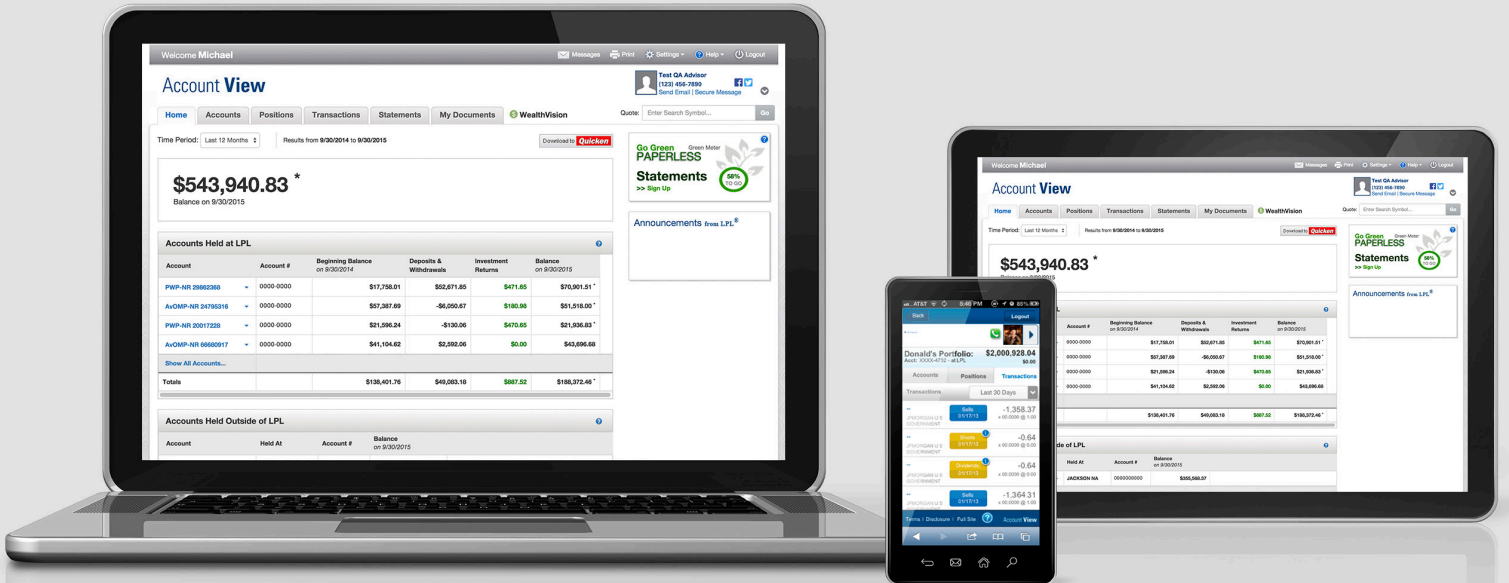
Welcome Michael

Messages Print Settings Help Logout

Account View

Test QA Advisor
(123) 456-7890
Send Email | Secure Message

Home Accounts Positions Transactions Statements My Documents WealthVision

Quote: Enter Search Symbol... Go

Time Period: Last 12 Months Results from 9/30/2014 to 9/30/2015

Download to Quicken

$543,940.83 *
Balance on 9/30/2015

Go Green PAPERLESS Green Meter
Statements 58% TO GO
>> Sign Up

Announcements from LPL®

Accounts Held at LPL

| Account | Account # | Beginning Balance on 9/30/2014 | Deposits & Withdrawals | Investment Returns | Balance on 9/30/2015 |
|---|---|---|---|---|---|
| PWP-NR 29862368 | 0000-0000 | $17,758.01 | $52,671.85 | $471.65 | $70,901.51 * |
| AvOMP-NR 24795316 | 0000-0000 | $57,387.69 | -$6,050.67 | $180.98 | $51,518.00 * |
| PWP-NR 20017228 | 0000-0000 | $21,596.24 | -$130.06 | $470.65 | $21,936.83 * |
| AvOMP-NR 66680917 | 0000-0000 | $41,104.62 | $2,592.06 | $0.00 | $43,696.68 |
| Show All Accounts... | | | | | |
| Totals | | $138,401.76 | $49,083.18 | $887.52 | $188,372.46 * |

Accounts Held Outside of LPL

| Account | Held At | Account # | Balance on 9/30/2015 |
|---|---|---|---|
| | JACKSON NA | 0000000000 | $355,568.07 |

AT&T 5:46 PM 85%
Back Logout

Donald's Portfolio: $2,000,928.04
Acct: XXXX-4732 - all LPL $0.00

Accounts Positions Transactions

Transactions Last 30 Days

JPMORGAN U S GOVERNMENT Sells 01/17/13 -1,358.37 x 00.0000 @ 1.00
JPMORGAN U S GOVERNMENT Shorts 01/17/13 -0.64 x 00.0000 @ 0.00
JPMORGAN U S GOVERNMENT Dividends 01/17/13 -0.64 x 00.0000 @ 1.00
JPMORGAN U S GOVERNMENT Sells 01/17/13 -1,364.31 x 00.0000 @ 1.00

Terms | Disclosure | Full Site Account View